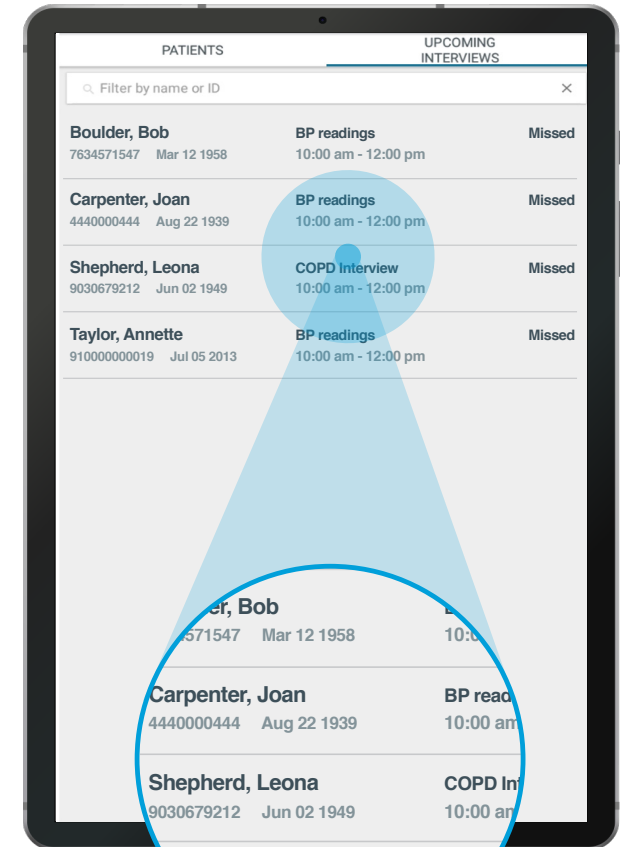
PATIENTS

UPCOMING INTERVIEWS

Filter by name or ID

×

Boulder, Bob
7634571547 Mar 12 1958
BP readings
10:00 am - 12:00 pm
Missed

Carpenter, Joan
4440000444 Aug 22 1939
BP readings
10:00 am - 12:00 pm
Missed

Shepherd, Leona
9030679212 Jun 02 1949
COPD Interview
10:00 am - 12:00 pm
Missed

Taylor, Annette
910000000019 Jul 05 2013
BP readings
10:00 am - 12:00 pm
Missed

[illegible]er, Bob
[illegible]571547 Mar 12 1958
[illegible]
10:0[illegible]

Carpenter, Joan
4440000444 Aug 22 1939
BP read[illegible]
10:00 am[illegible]

Shepherd, Leona
9030679212 Jun 02 1949
COPD In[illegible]
10:00 am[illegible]